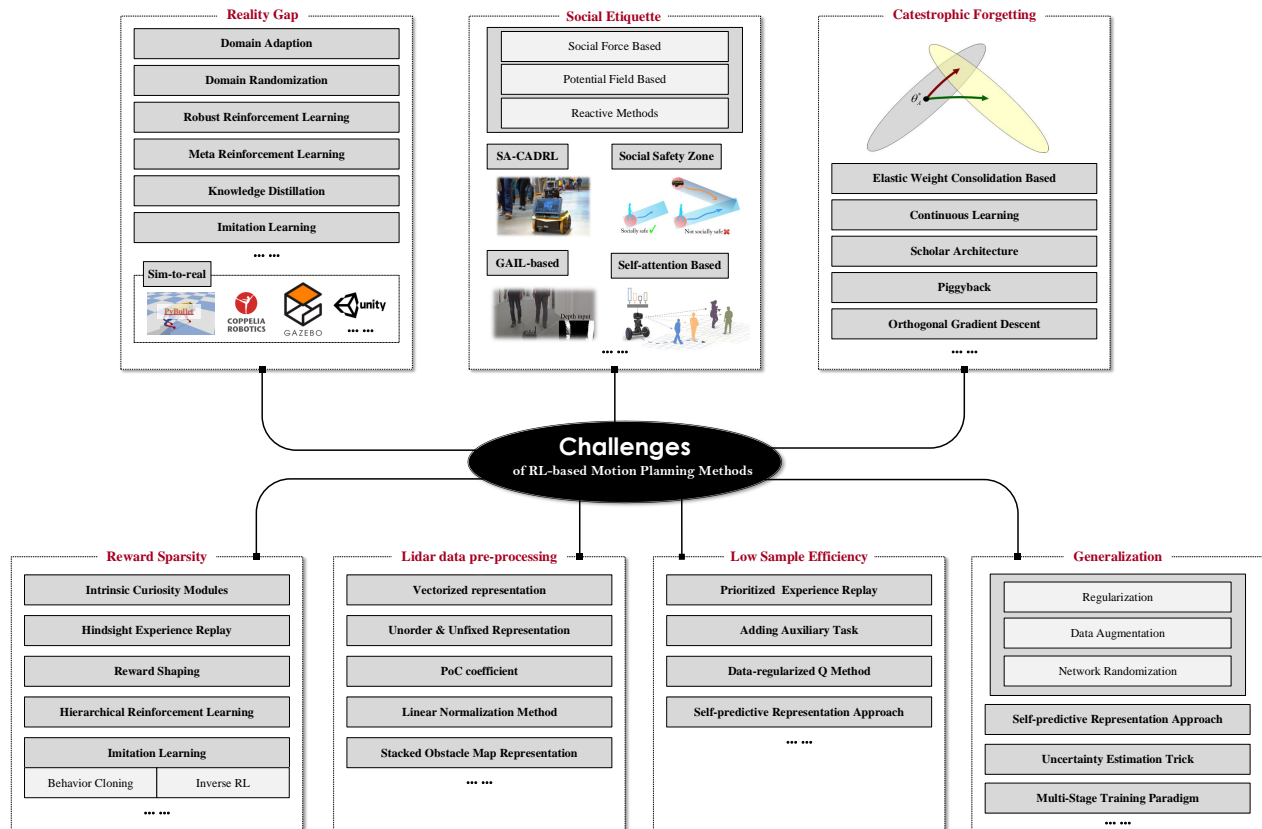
Reality Gap

Domain Adaption

Domain Randomization

Robust Reinforcement Learning

Meta Reinforcement Learning

Knowledge Distillation

Imitation Learning

••• •••

Sim-to-real

PyBullet

COPPELIA ROBOTICS

GAZEBO

unity

••• •••

Social Etiquette

Social Force Based

Potential Field Based

Reactive Methods

SA-CADRL

Social Safety Zone

Socially safe

Not socially safe

GAIL-based

Depth input

Self-attention Based

••• •••

Catestrophic Forgetting

$\theta_A^*$

Elastic Weight Consolidation Based

Continuous Learning

Scholar Architecture

Piggyback

Orthogonal Gradient Descent

••• •••

Challenges
of RL-based Motion Planning Methods

Reward Sparsity

Intrinsic Curiosity Modules

Hindsight Experience Replay

Reward Shaping

Hierarchical Reinforcement Learning

Imitation Learning

Behavior Cloning

Inverse RL

••• •••

Lidar data pre-processing

Vectorized representation

Unorder & Unfixed Representation

PoC coefficient

Linear Normalization Method

Stacked Obstacle Map Representation

••• •••

Low Sample Efficiency

Prioritized Experience Replay

Adding Auxiliary Task

Data-regularized Q Method

Self-predictive Representation Approach

••• •••

Generalization

Regularization

Data Augmentation

Network Randomization

Self-predictive Representation Approach

Uncertainty Estimation Trick

Multi-Stage Training Paradigm

••• •••